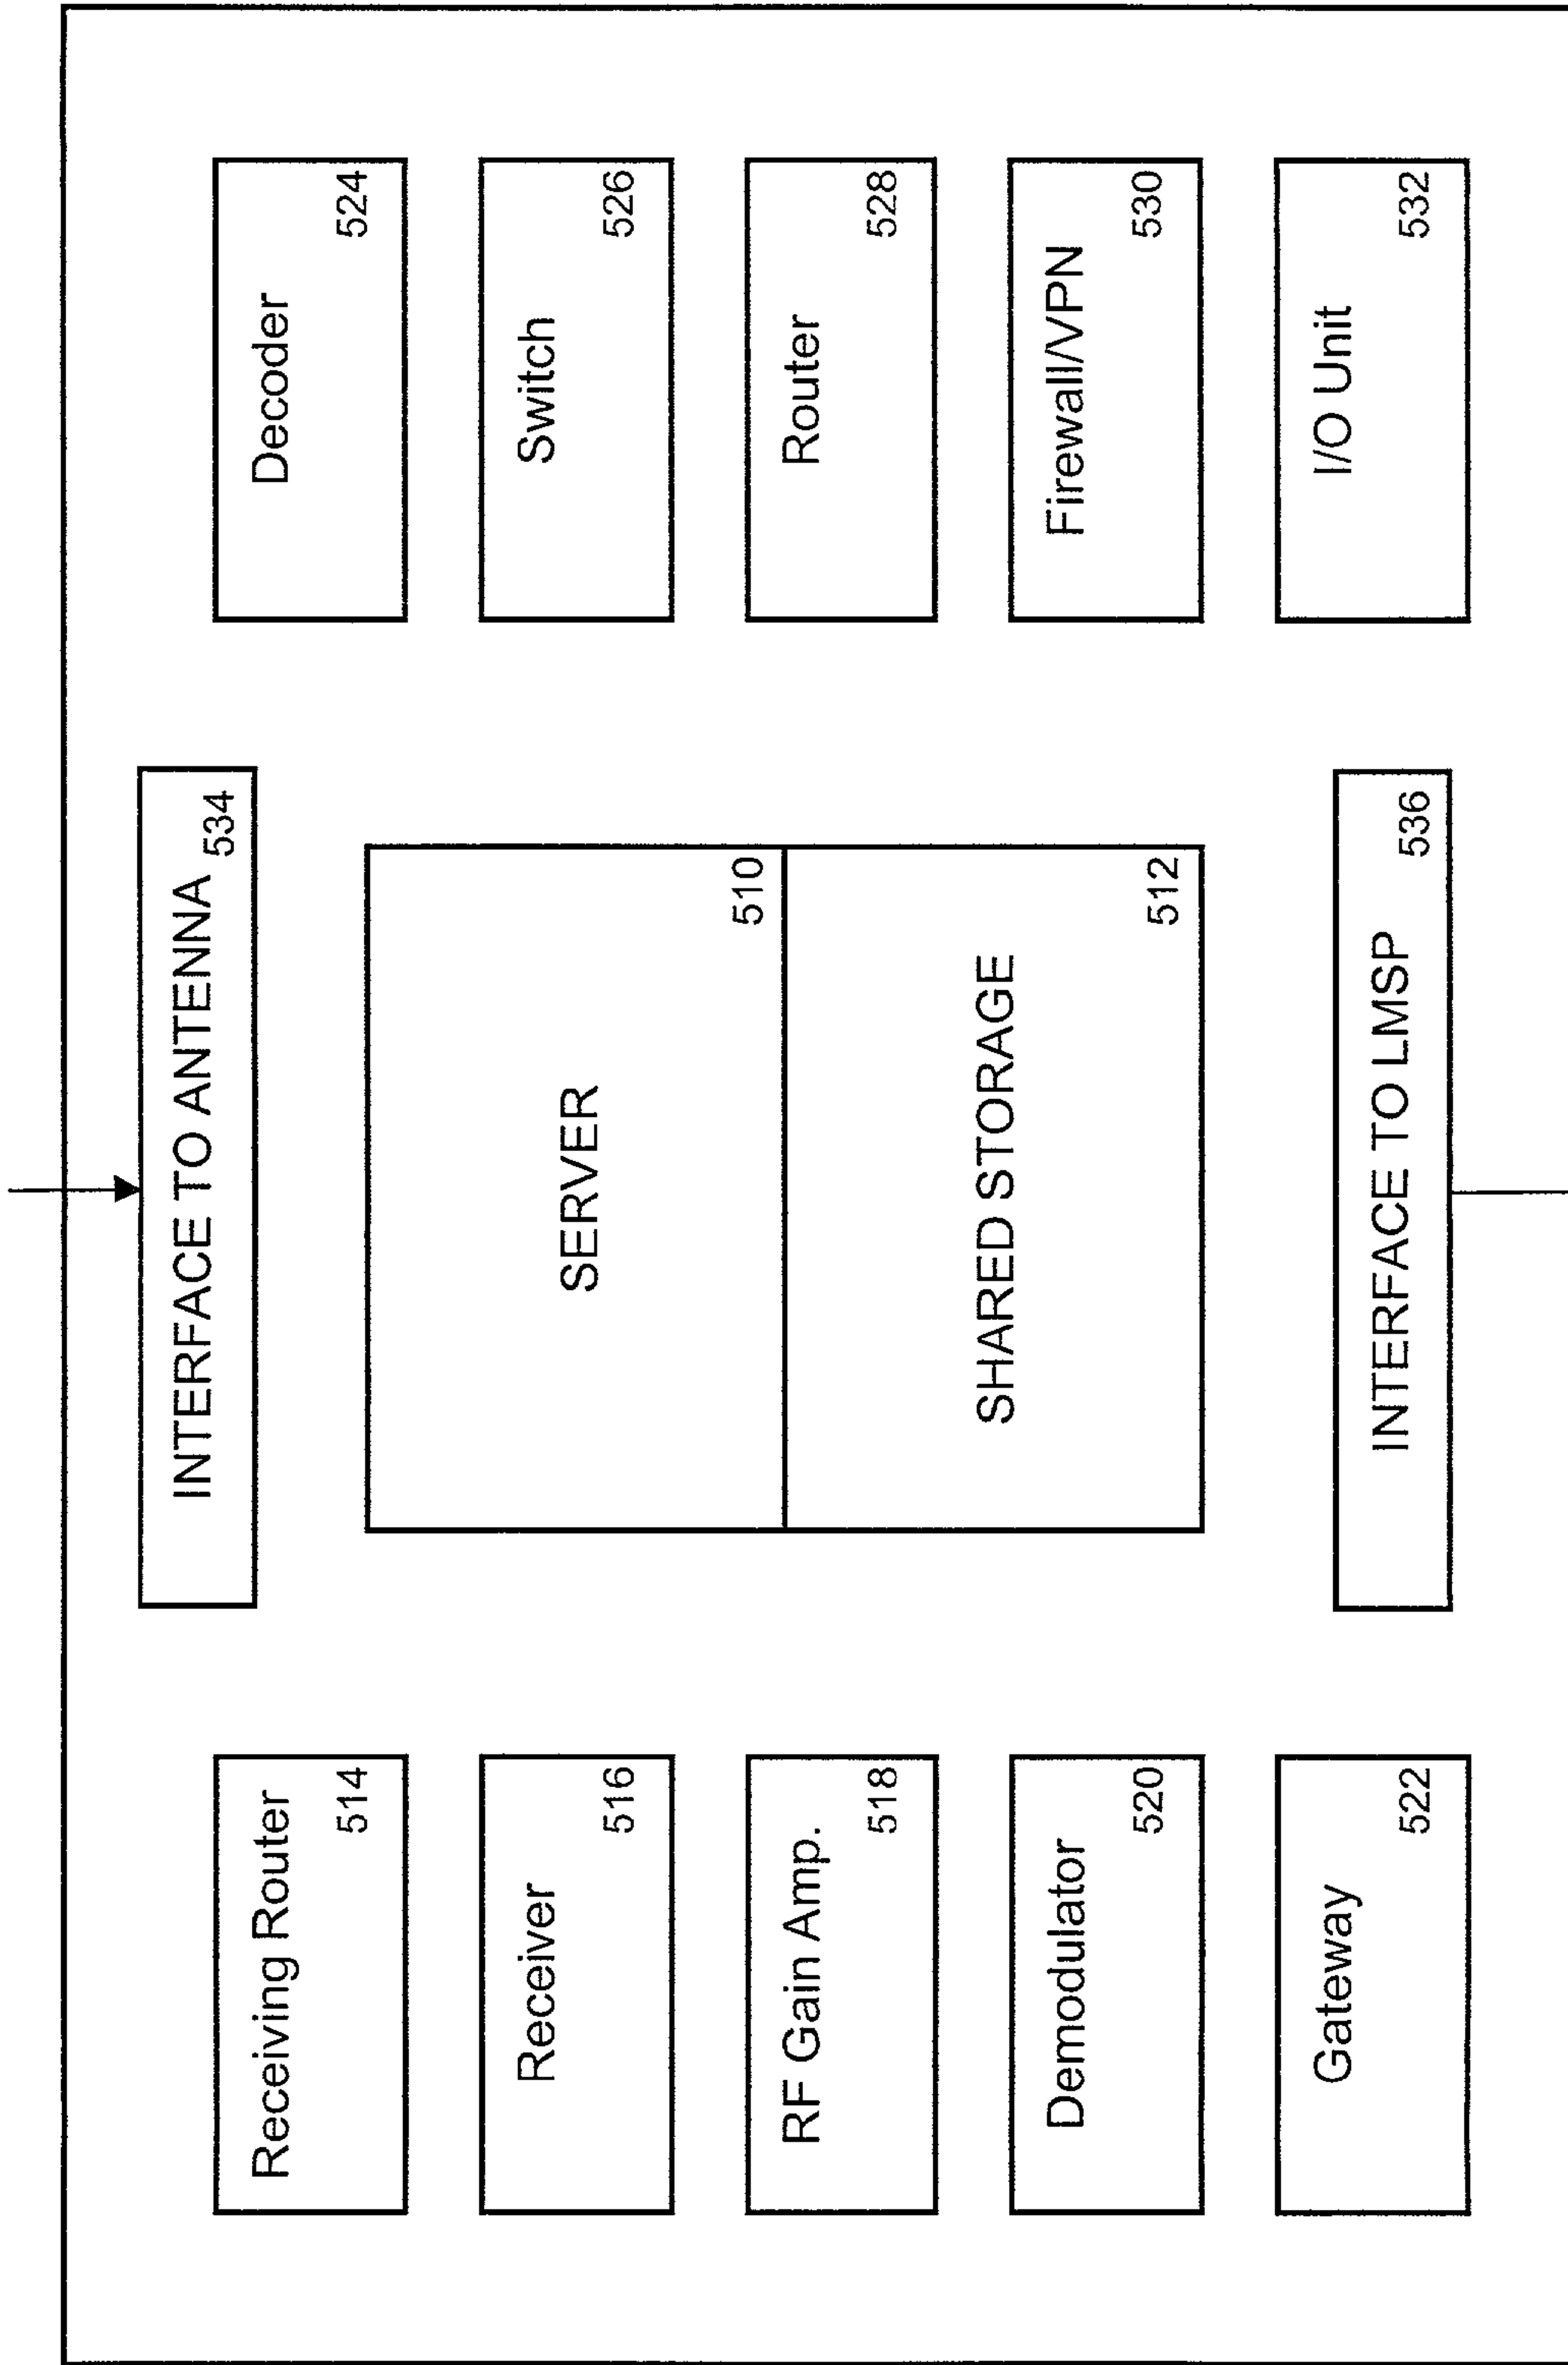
INTERFACE TO ANTENNA 534

Receiving Router 514

Receiver 516

RF Gain Amp. 518

Demodulator 520

Gateway 522

SERVER 510

SHARED STORAGE 512

Decoder 524

Switch 526

Router 528

Firewall/VPN 530

I/O Unit 532

INTERFACE TO LMSP 536